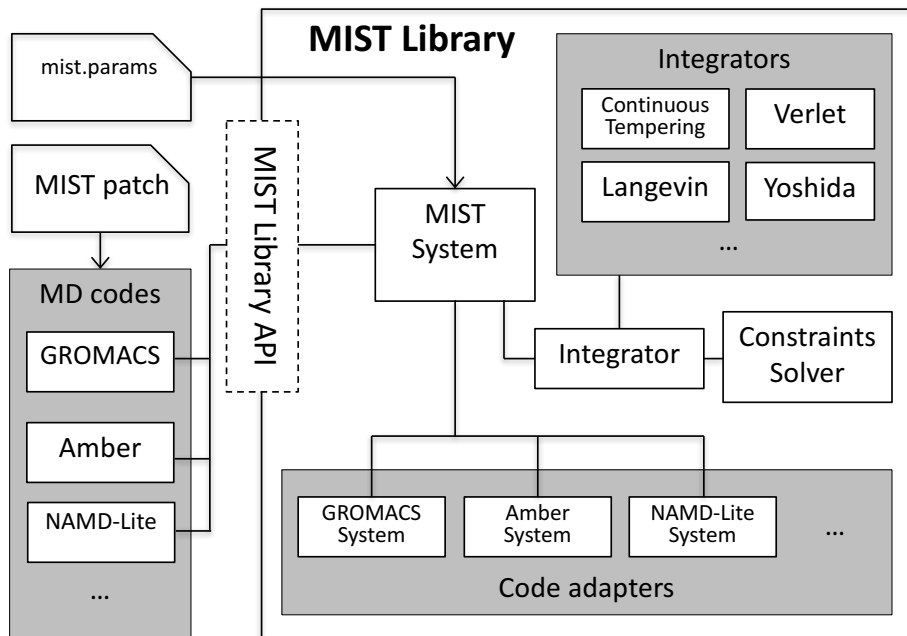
MIST Library

mist.params

MIST patch

MD codes

GROMACS

Amber

NAMD-Lite

…

MIST Library API

MIST System

Integrators

Continuous Tempering

Verlet

Langevin

Yoshida

…

Integrator

Constraints Solver

GROMACS System

Amber System

NAMD-Lite System

…

Code adapters